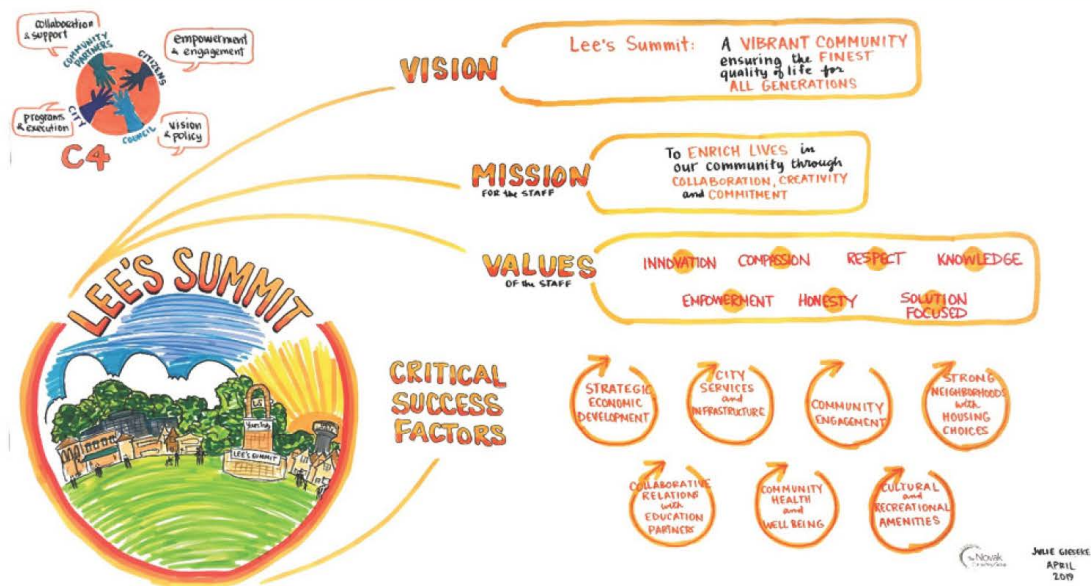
collaboration & support

empowerment & engagement

COMMUNITY PARTNERS

CITIZENS

CITY

COUNCIL

programs & execution

vision & policy

C4

LEE'S SUMMIT

LS

Lee's Summit

LEE'S SUMMIT

VISION

Lee's Summit: A VIBRANT COMMUNITY ensuring the FINEST quality of life for ALL GENERATIONS

MISSION FOR the STAFF

To ENRICH LIVES in our community through COLLABORATION, CREATIVITY and COMMITMENT

VALUES OF the STAFF

INNOVATION COMPASSION RESPECT KNOWLEDGE
EMPOWERMENT HONESTY SOLUTION FOCUSED

CRITICAL SUCCESS FACTORS

STRATEGIC ECONOMIC DEVELOPMENT

CITY SERVICES and INFRASTRUCTURE

COMMUNITY ENGAGEMENT

STRONG NEIGHBORHOODS with HOUSING CHOICES

COLLABORATIVE RELATIONS with EDUCATION PARTNERS

COMMUNITY HEALTH and WELL BEING

CULTURAL and RECREATIONAL AMENITIES

Novak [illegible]

JULIE GIESEKE APRIL 2019